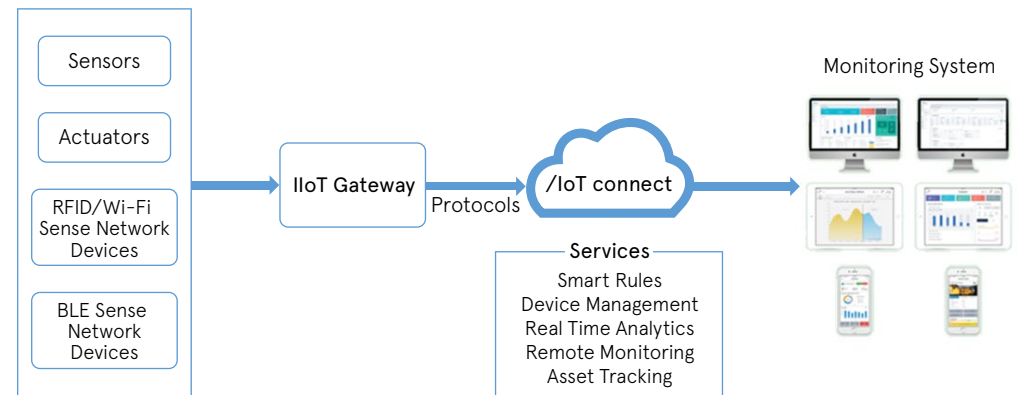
Sensors

Actuators

RFID/Wi-Fi Sense Network Devices

BLE Sense Network Devices

IIoT Gateway

Protocols

/IoT connect

Services

Smart Rules
Device Management
Real Time Analytics
Remote Monitoring
Asset Tracking

Monitoring System